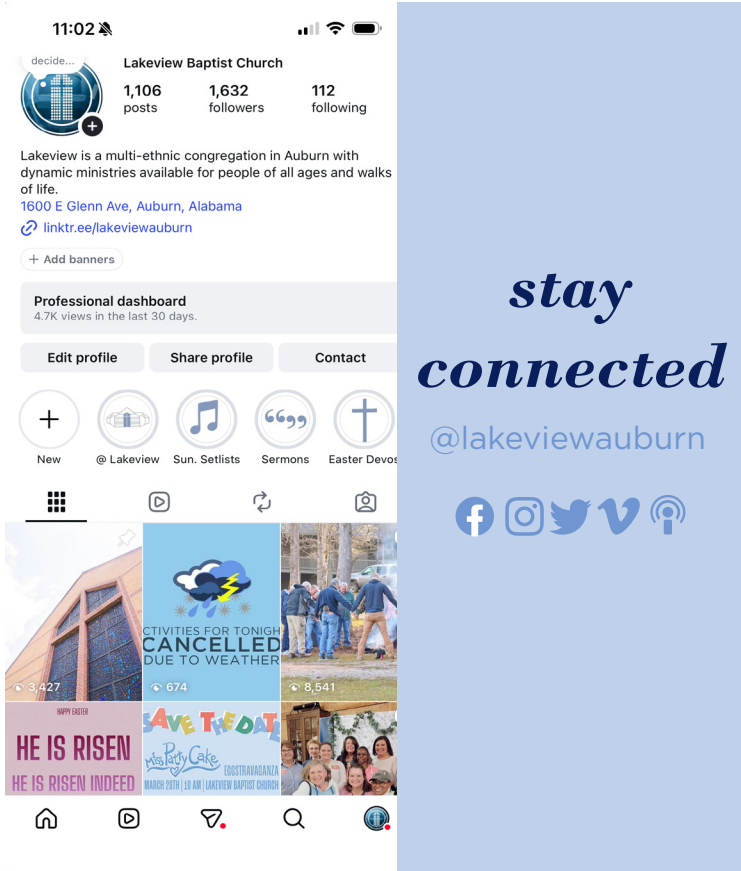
11:02

decide...

Lakeview Baptist Church

1,106
posts

1,632
followers

112
following

Lakeview is a multi-ethnic congregation in Auburn with dynamic ministries available for people of all ages and walks of life.
1600 E Glenn Ave, Auburn, Alabama
linktr.ee/lakeviewauburn

+ Add banners

Professional dashboard
4.7K views in the last 30 days.

Edit profile
Share profile
Contact

New
@ Lakeview
Sun. Setlists
Sermons
Easter Devos

3,427

CTIVITIES FOR TONIGH
CANCELLED
DUE TO WEATHER

674

8,541

HAPPY EASTER
HE IS RISEN
HE IS RISEN INDEED

SAVE THE DATE
Miss Party Cake
EGGSTRAVAGANZA
MARCH 28TH | 10 AM | LAKEVIEW BAPTIST CHURCH

stay connected

@lakeviewauburn